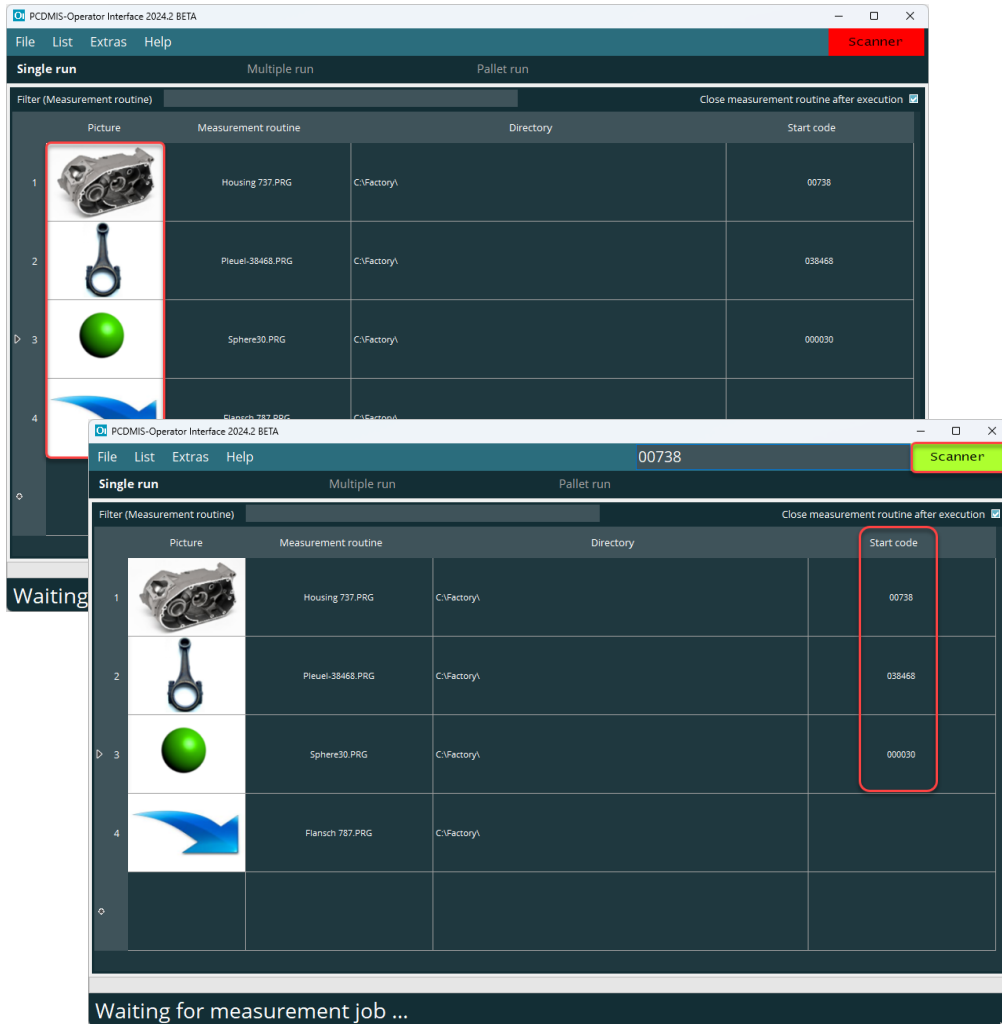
OI PCDMIS-Operator Interface 2024.2 BETA

File List Extras Help

Scanner

Single run Multiple run Pallet run

Filter (Measurement routine)

Close measurement routine after execution

| | Picture | Measurement routine | Directory | Start code |
|---|---|---|---|---|
| 1 | | Housing 737.PRG | C:\Factory\ | 00738 |
| 2 | | Pleuel-38468.PRG | C:\Factory\ | 038468 |
| 3 | | Sphere30.PRG | C:\Factory\ | 000030 |
| 4 | | Flansch 787.PRG | C:\Factory\ | |

Waiting

OI PCDMIS-Operator Interface 2024.2 BETA

File List Extras Help

00738

Scanner

Single run Multiple run Pallet run

Filter (Measurement routine)

Close measurement routine after execution

| | Picture | Measurement routine | Directory | Start code |
|---|---|---|---|---|
| 1 | | Housing 737.PRG | C:\Factory\ | 00738 |
| 2 | | Pleuel-38468.PRG | C:\Factory\ | 038468 |
| 3 | | Sphere30.PRG | C:\Factory\ | 000030 |
| 4 | | Flansch 787.PRG | C:\Factory\ | |

Waiting for measurement job ...